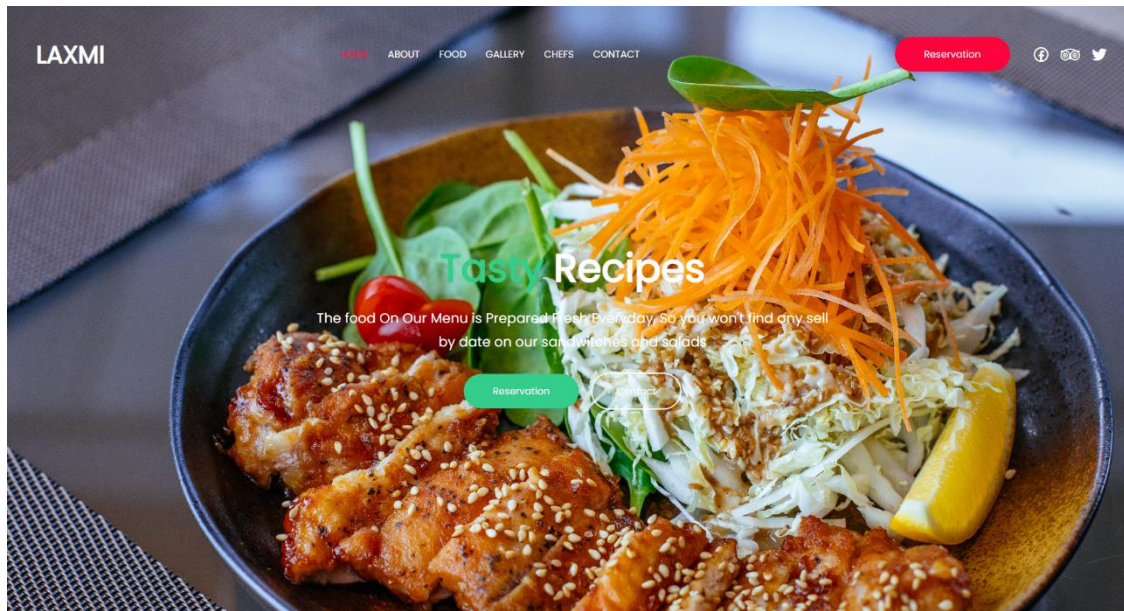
LAXMI

HOME ABOUT FOOD GALLERY CHEFS CONTACT

Reservation

Tasty Recipes

The food On Our Menu is Prepared Fresh Everyday, So you won't find any sell by date on our sandwiches and salads

Reservation

Contact